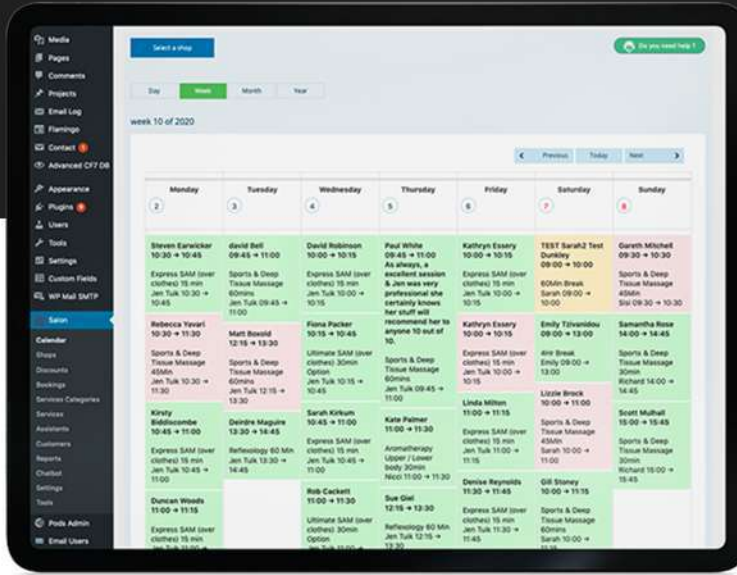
Media
Pages
Comments
Projects
Email Log
Flamingo
Contact 1
Advanced CF7 DB
Appearance
Plugins 6
Users
Tools
Settings
Custom Fields
WP Mail SMTP
Salon
Calendar
Shops
Discounts
Bookings
Services Categories
Services
Assistants
Customers
Reports
Chatbot
Settings
Tools
Pods Admin
Email Users

Select a shop

Do you need help ?

Day | Week | Month | Year

week 10 of 2020

Previous | Today | Next

| Monday 2 | Tuesday 3 | Wednesday 4 | Thursday 5 | Friday 6 | Saturday 7 | Sunday 8 |
|---|---|---|---|---|---|---|
| Steven Earwicker 10:30 → 10:45 Express SAM (over clothes) 15 min Jen Tulk 10:30 → 10:45 | david Bell 09:45 → 11:00 Sports & Deep Tissue Massage 60mins Jen Tulk 09:45 → 11:00 | David Robinson 10:00 → 10:15 Express SAM (over clothes) 15 min Jen Tulk 10:00 → 10:15 | Paul White 09:45 → 11:00 As always, a excellent session & Jen was very professional she certainly knows her stuff will recommend her to anyone 10 out of 10. Sports & Deep Tissue Massage 60mins Jen Tulk 09:45 → 11:00 | Kathryn Essery 10:00 → 10:15 Express SAM (over clothes) 15 min Jen Tulk 10:00 → 10:15 | TEST Sarah2 Test Dunkley 09:00 → 10:00 60Min Break Sarah 09:00 → 10:00 | Gareth Mitchell 09:30 → 10:30 Sports & Deep Tissue Massage 60min Sisi 09:30 → 10:30 |
| Rebecca Yavari 10:45 → 11:30 Sports & Deep Tissue Massage 45Min Jen Tulk 10:45 → 11:30 | Matt Boxold 12:15 → 13:30 Sports & Deep Tissue Massage 60mins Jen Tulk 12:15 → 13:30 | Fiona Packer 10:15 → 10:45 Ultimate SAM (over clothes) 30min Option Jen Tulk 10:15 → 10:45 | | Kathryn Essery 10:15 → 10:45 Ultimate SAM (over clothes) 30min Option Jen Tulk 10:15 → 10:45 | Emily Tzivanidou 09:00 → 13:00 4Hr Break Emily 09:00 → 13:00 | Samantha Rose 14:00 → 14:45 Sports & Deep Tissue Massage 30min Richard 14:00 → 14:45 |
| Kirsty Biddiscombe 10:45 → 11:00 Express SAM (over clothes) 15 min Jen Tulk 10:45 → 11:00 | Deirdre Maguire 13:30 → 14:45 Reflexology 60 Min Jen Tulk 13:30 → 14:45 | Sarah Kirkum 10:45 → 11:00 Express SAM (over clothes) 15 min Jen Tulk 10:45 → 11:00 | Kate Palmer 11:00 → 13:00 Aromatherapy Upper / Lower body 30min Nicci 11:00 → 13:00 | Linda Milton 11:00 → 11:15 Express SAM (over clothes) 15 min Jen Tulk 11:00 → 11:15 | Lizzie Brock 10:00 → 11:00 Sports & Deep Tissue Massage 45Min Sarah 10:00 → 11:00 | Scott Mulhall 15:00 → 15:45 Sports & Deep Tissue Massage 30min Richard 15:00 → 15:45 |
| Duncan Woods 11:00 → 11:15 Express SAM (over clothes) 15 min | | Rob Cockett 11:00 → 11:30 Ultimate SAM (over clothes) 30min Option | Sue Giel 12:15 → 13:30 Reflexology 60 Min Jen Tulk 12:15 → 13:30 | Denise Reynolds 11:30 → 11:45 Express SAM (over clothes) 15 min Jen Tulk 11:30 → 11:45 | Gill Stoney 11:00 → 12:00 Sports & Deep Tissue Massage 45Min Sarah 11:00 → | |